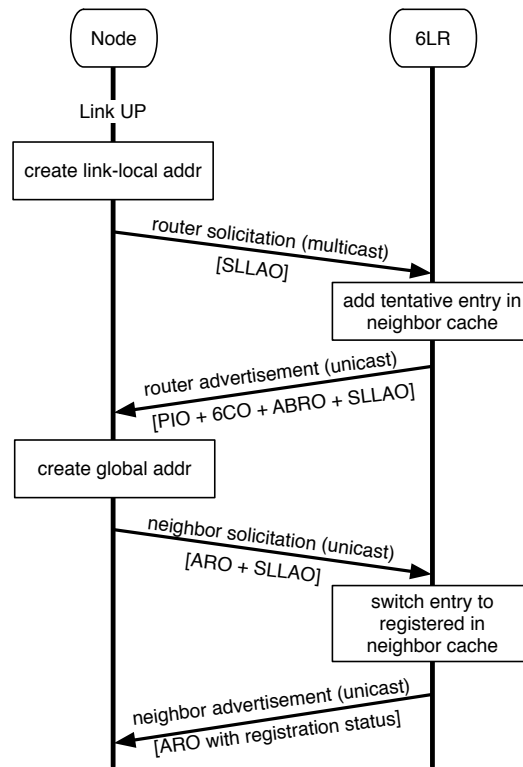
Node

6LR

Link UP

create link-local addr

router solicitation (multicast)

[SLLAO]

add tentative entry in neighbor cache

router advertisement (unicast)

[PIO + 6CO + ABRO + SLLAO]

create global addr

neighbor solicitation (unicast)

[ARO + SLLAO]

switch entry to registered in neighbor cache

neighbor advertisement (unicast)

[ARO with registration status]